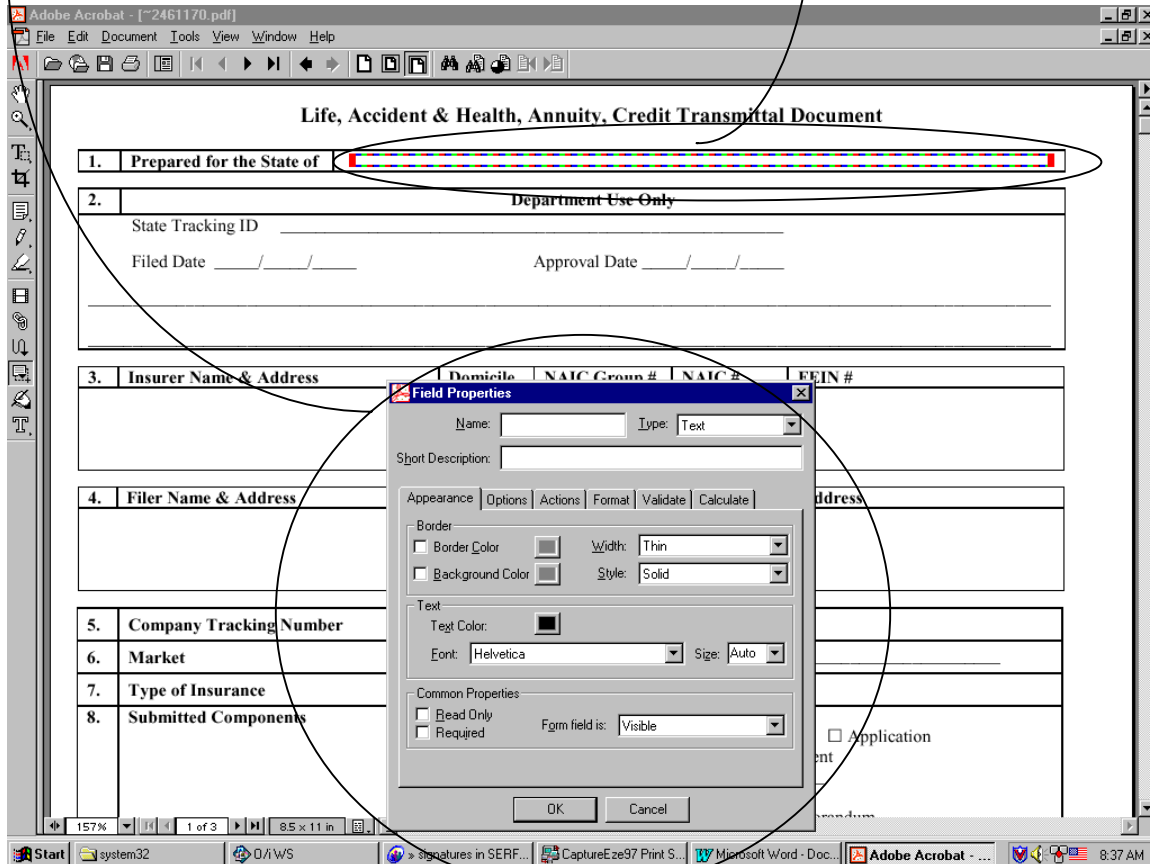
Adobe Acrobat - [~2461170.pdf]

File Edit Document Tools View Window Help

Life, Accident & Health, Annuity, Credit Transmittal Document

| 1. | Prepared for the State of |
|---|---|

| 2. | Department Use Only |
|---|---|

State Tracking ID ________________________________

Filed Date _____/_____/_____

Approval Date _____/_____/_____

| 3. | Insurer Name & Address | Domicile | NAIC Group # | NAIC # | FEIN # |
|---|---|---|---|---|---|

| 4. | Filer Name & Address | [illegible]ddress |
|---|---|---|

| 5. | Company Tracking Number |
|---|---|
| 6. | Market |
| 7. | Type of Insurance |
| 8. | Submitted Components |

☐ Application

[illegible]ent

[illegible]randum

Field Properties

Name:

Type: Text

Short Description:

Appearance | Options | Actions | Format | Validate | Calculate

Border

☐ Border Color

Width: Thin

☐ Background Color

Style: Solid

Text

Text Color:

Font: Helvetica

Size: Auto

Common Properties

☐ Read Only

☐ Required

Form field is: Visible

OK

Cancel

157%

1 of 3

8.5 x 11 in

Start | system32 | O/i WS | » signatures in SERF... | CaptureEze97 Print S... | Microsoft Word - Doc... | Adobe Acrobat - ... | 8:37 AM